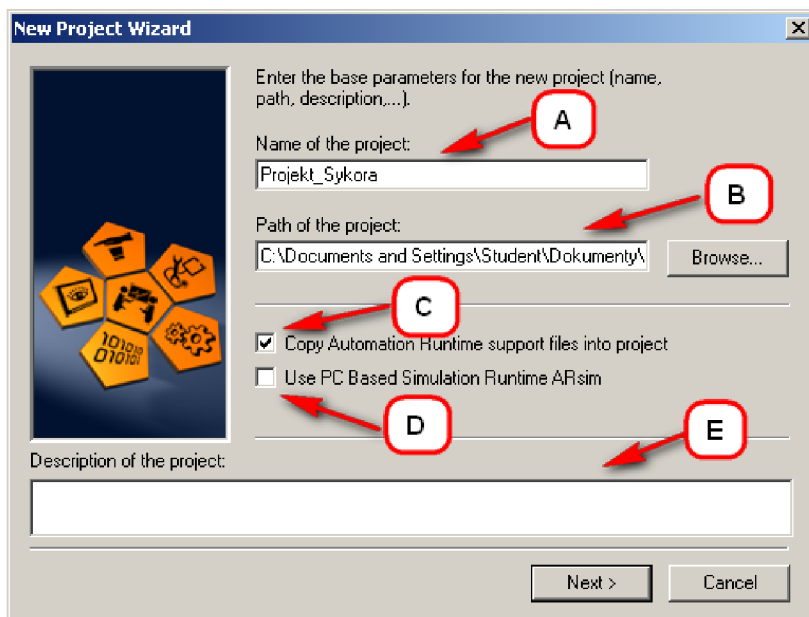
New Project Wizard

Enter the base parameters for the new project (name, path, description,...).

Name of the project:

Projekt_Sykora

Path of the project:

C:\Documents and Settings\Student\Dokumenty\

Browse...

Copy Automation Runtime support files into project

Use PC Based Simulation Runtime ARsim

Description of the project:

A

B

C

D

E

Next >

Cancel